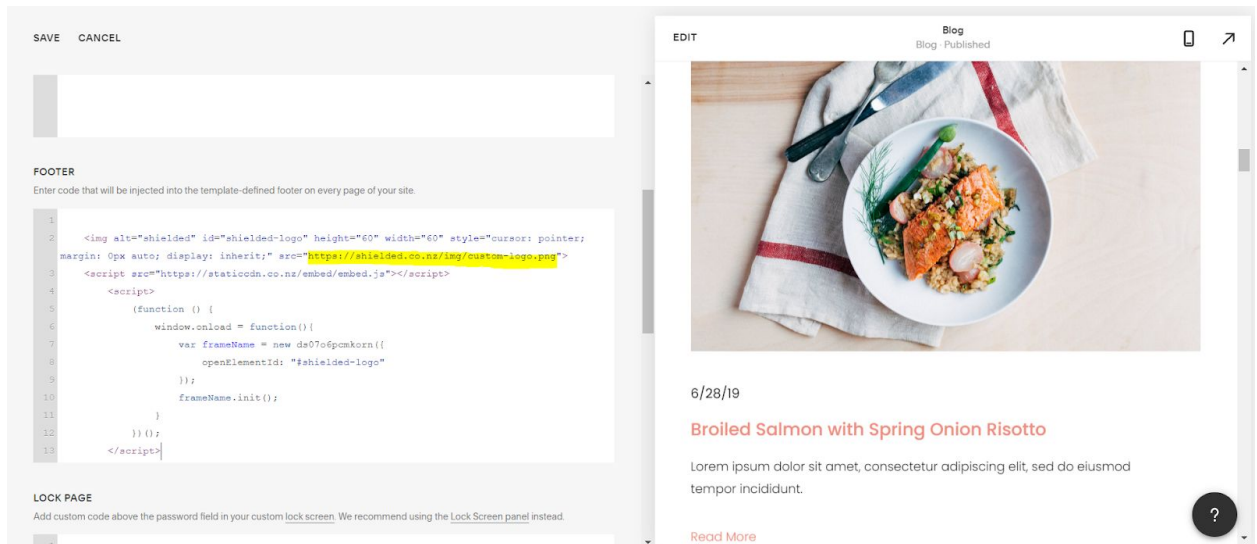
SAVE CANCEL

FOOTER
Enter code that will be injected into the template-defined footer on every page of your site.

1
2 <img alt="shielded" id="shielded-logo" height="60" width="60" style="cursor: pointer; margin: 0px auto; display: inherit;" src="https://shielded.co.nz/img/custom-logo.png">
3 <script src="https://staticcdn.co.nz/embed/embed.js"></script>
4 <script>
5 (function () {
6 window.onload = function(){
7 var frameName = new ds07o6pcmkorn({
8 openElementId: "#shielded-logo"
9 });
10 frameName.init();
11 }
12 })();
13 </script>

LOCK PAGE
Add custom code above the password field in your custom lock screen. We recommend using the Lock Screen panel instead.

EDIT
Blog
Blog · Published

6/28/19

Broiled Salmon with Spring Onion Risotto

Lorem ipsum dolor sit amet, consectetur adipiscing elit, sed do eiusmod tempor incididunt.

Read More

?